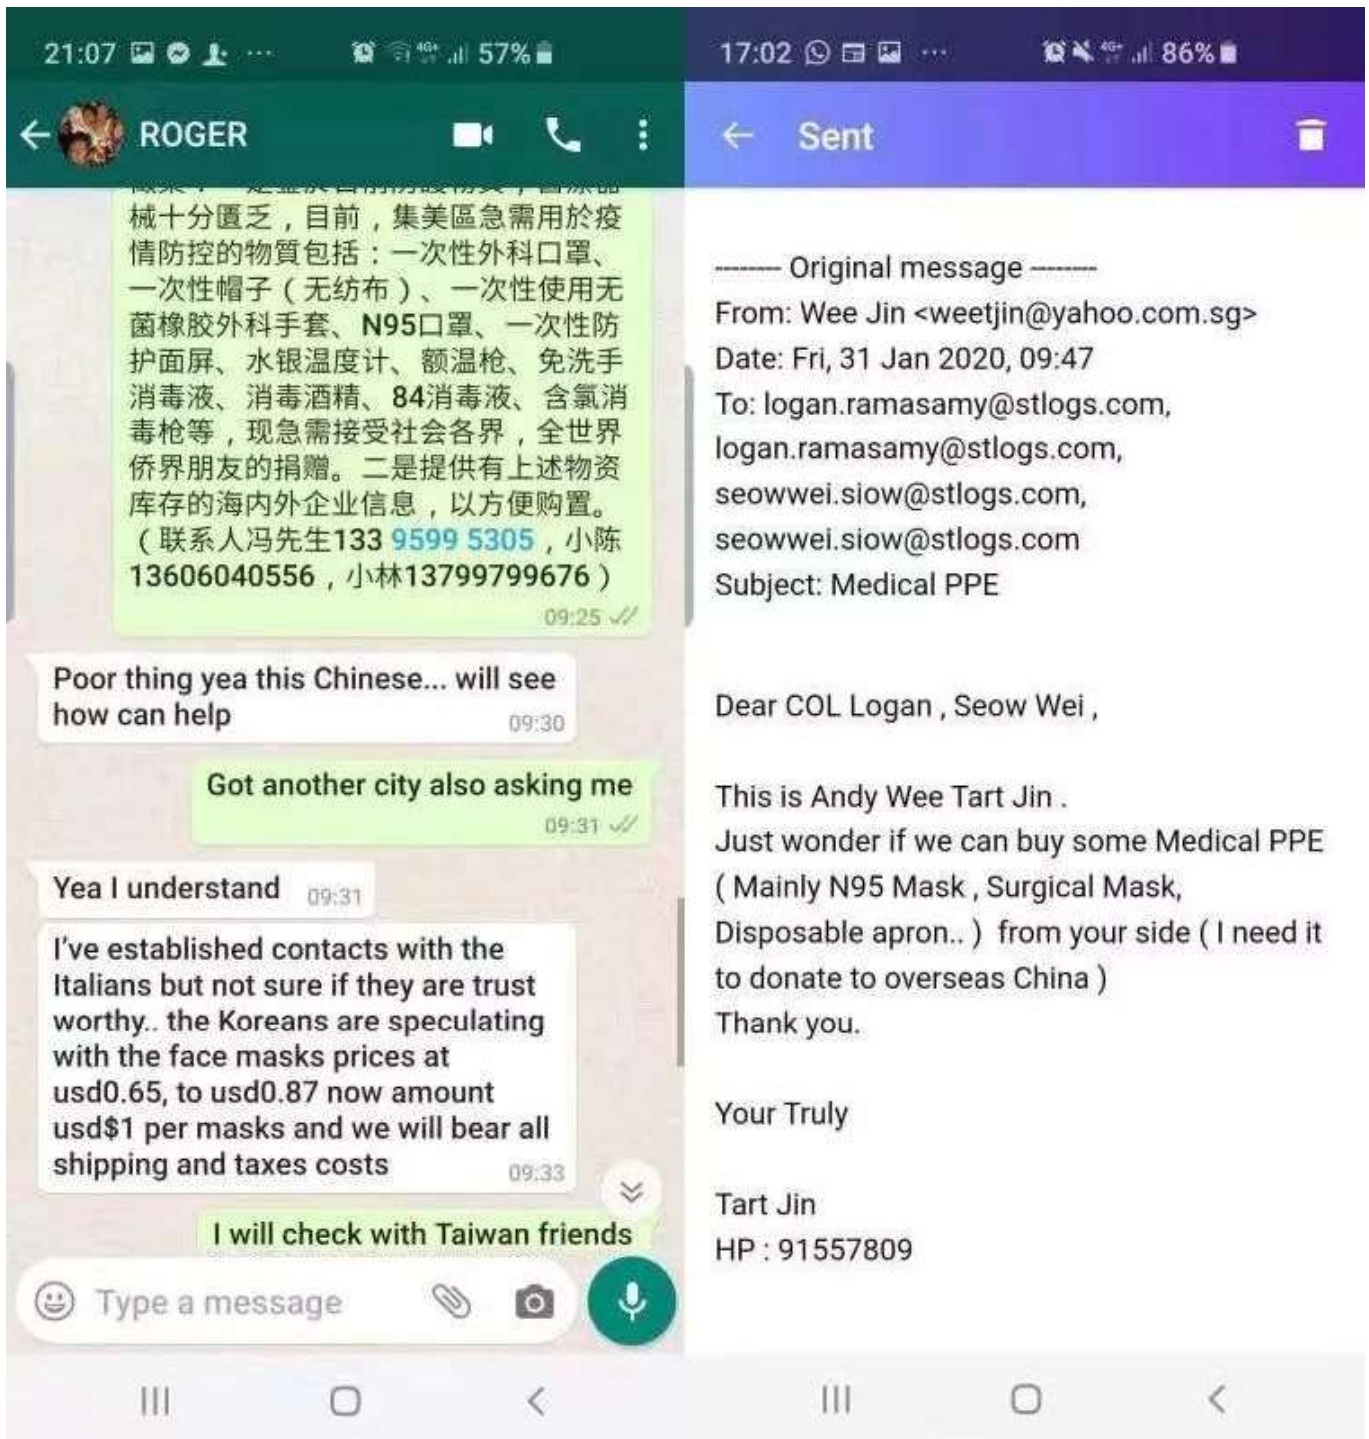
21:07 57%

ROGER

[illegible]械十分匱乏，目前，集美區急需用於疫情防控的物質包括：一次性外科口罩、一次性帽子（无纺布）、一次性使用无菌橡胶外科手套、N95口罩、一次性防护面屏、水银温度计、额温枪、免洗手消毒液、消毒酒精、84消毒液、含氯消毒枪等，现急需接受社会各界，全世界侨界朋友的捐赠。二是提供有上述物资库存的海内外企业信息，以方便购置。（联系人冯先生133 9599 5305，小陈13606040556，小林13799799676）
09:25

Poor thing yea this Chinese... will see how can help 09:30

Got another city also asking me 09:31

Yea I understand 09:31

I've established contacts with the Italians but not sure if they are trust worthy.. the Koreans are speculating with the face masks prices at usd0.65, to usd0.87 now amount usd$1 per masks and we will bear all shipping and taxes costs 09:33

I will check with Taiwan friends

Type a message

17:02 86%

Sent

-------- Original message --------
From: Wee Jin <weetjin@yahoo.com.sg>
Date: Fri, 31 Jan 2020, 09:47
To: logan.ramasamy@stlogs.com, logan.ramasamy@stlogs.com, seowwei.siow@stlogs.com, seowwei.siow@stlogs.com
Subject: Medical PPE

Dear COL Logan , Seow Wei ,

This is Andy Wee Tart Jin .
Just wonder if we can buy some Medical PPE ( Mainly N95 Mask , Surgical Mask, Disposable apron.. ) from your side ( I need it to donate to overseas China )
Thank you.

Your Truly

Tart Jin
HP : 91557809